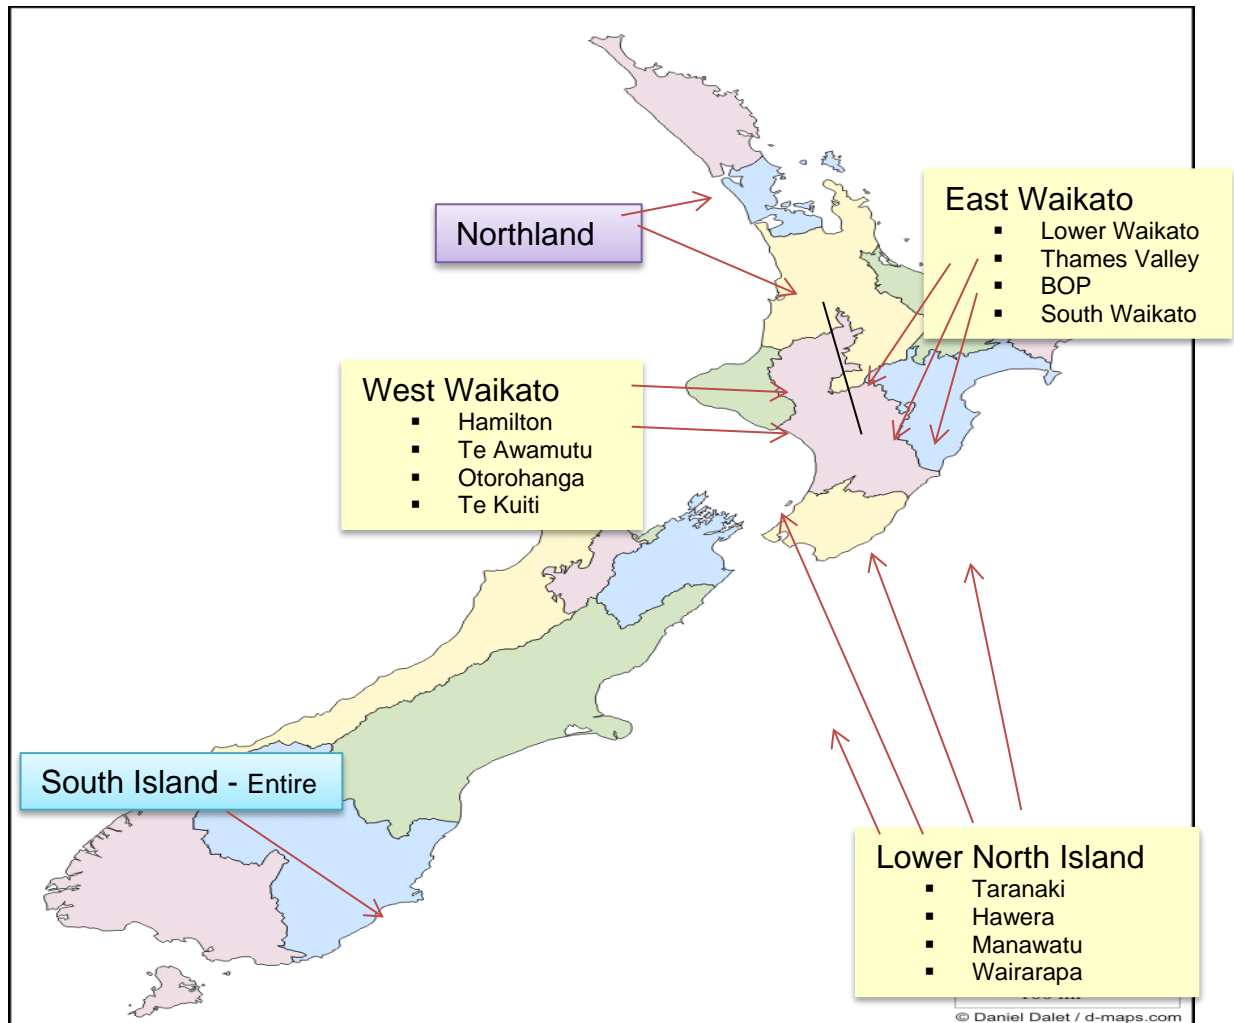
Northland

East Waikato
- Lower Waikato
- Thames Valley
- BOP
- South Waikato

West Waikato
- Hamilton
- Te Awamutu
- Otorohanga
- Te Kuiti

South Island - Entire

Lower North Island
- Taranaki
- Hawera
- Manawatu
- Wairarapa

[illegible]

© Daniel Dalet / d-maps.com